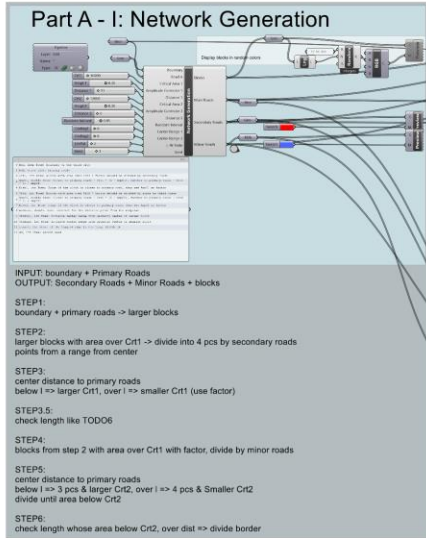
Part A - I: Network Generation

Display blocks in random colors

Network Generation

Blocks

Main Roads

Secondary Roads

Minor Roads

INPUT: boundary + Primary Roads
OUTPUT: Secondary Roads + Minor Roads + blocks

STEP1:
boundary + primary roads -> larger blocks

STEP2:
larger blocks with area over Crt1 -> divide into 4 pcs by secondary roads
points from a range from center

STEP3:
center distance to primary roads
below l => larger Crt1, over l => smaller Crt1 (use factor)

STEP3.5:
check length like TODO6

STEP4:
blocks from step 2 with area over Crt1 with factor, divide by minor roads

STEP5:
center distance to primary roads
below l => 3 pcs & larger Crt2, over l => 4 pcs & Smaller Crt2
divide until area below Crt2

STEP6:
check length whose area below Crt2, over dist => divide border